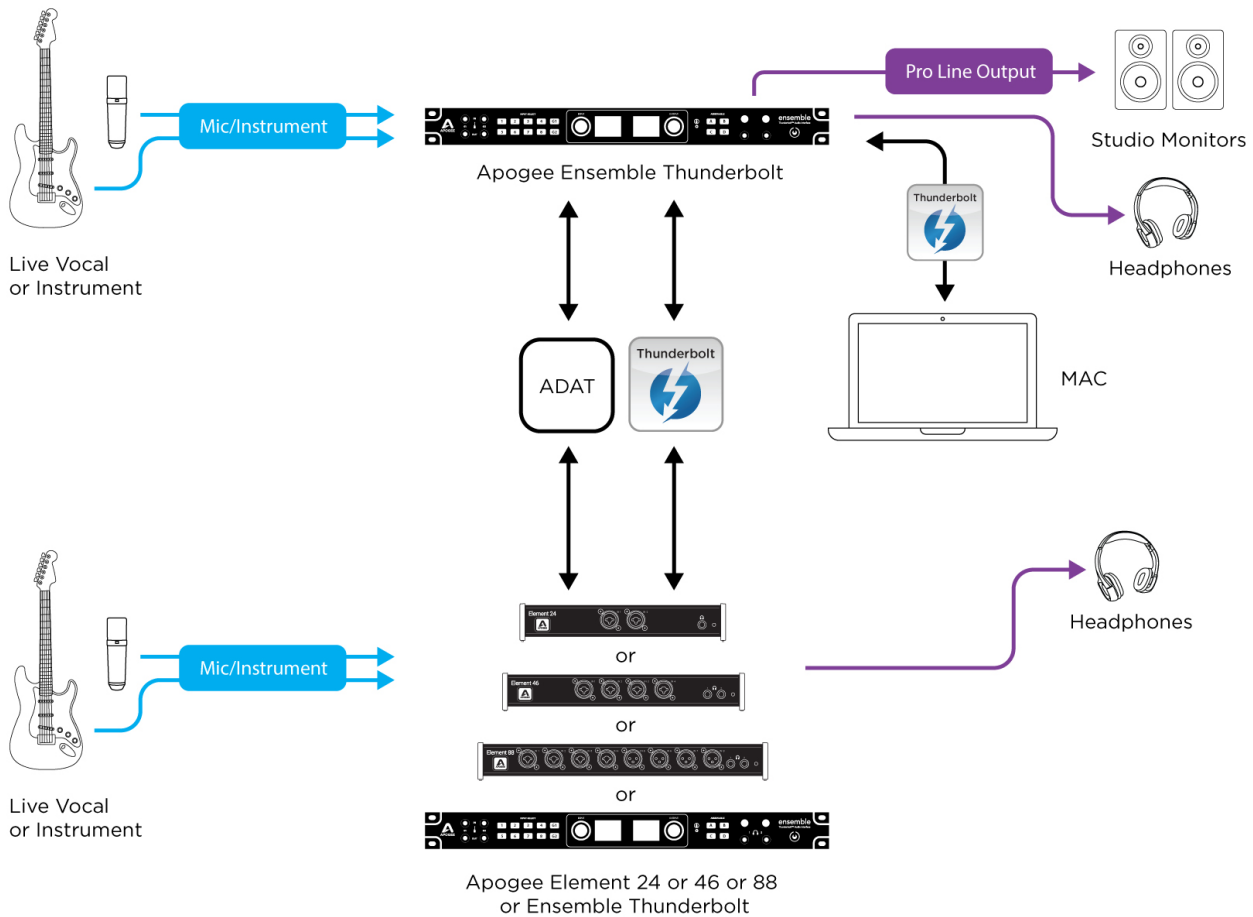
Mic/Instrument

Pro Line Output

Studio Monitors

Apogee Ensemble Thunderbolt

ensemble

Thunderbolt

Headphones

Live Vocal or Instrument

ADAT

Thunderbolt

MAC

Mic/Instrument

Headphones

Element 24

or

Element 46

or

Element 88

or

ensemble

Live Vocal or Instrument

Apogee Element 24 or 46 or 88 or Ensemble Thunderbolt